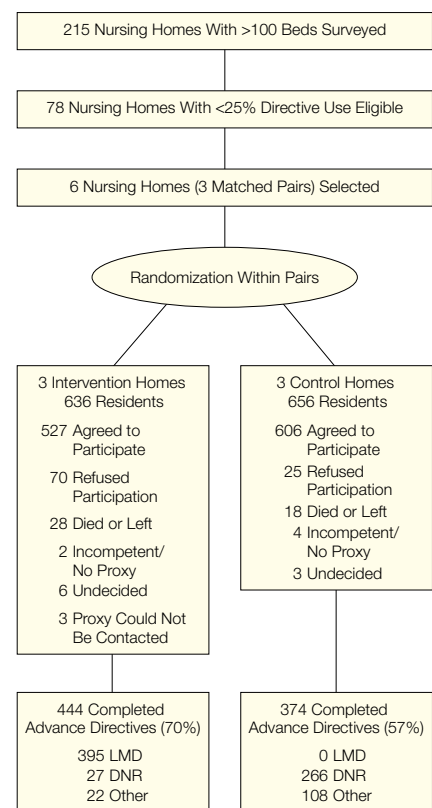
215 Nursing Homes With >100 Beds Surveyed

78 Nursing Homes With <25% Directive Use Eligible

6 Nursing Homes (3 Matched Pairs) Selected

Randomization Within Pairs

3 Intervention Homes
636 Residents

527 Agreed to Participate

70 Refused Participation

28 Died or Left

2 Incompetent/ No Proxy

6 Undecided

3 Proxy Could Not Be Contacted

3 Control Homes
656 Residents

606 Agreed to Participate

25 Refused Participation

18 Died or Left

4 Incompetent/ No Proxy

3 Undecided

444 Completed Advance Directives (70%)

395 LMD
27 DNR
22 Other

374 Completed Advance Directives (57%)

0 LMD
266 DNR
108 Other